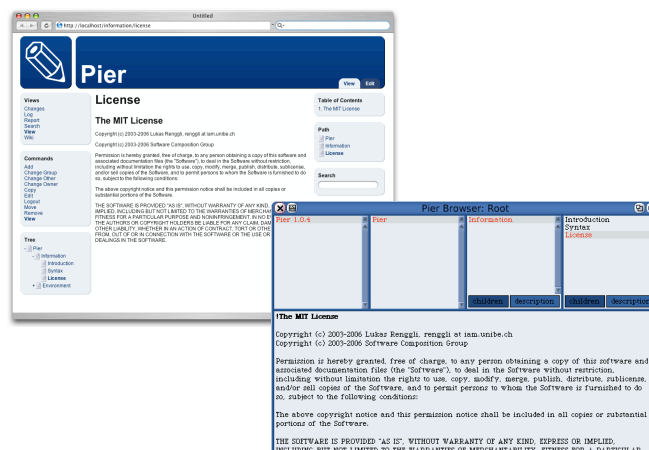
Untitled

http://localhost/information/license

Q-

Pier

View Edit

Views
Changes
Log
Report
Search
View
Wiki

Commands
Add
Change Group
Change Other
Change Owner
Copy
Edit
Logout
Move
Remove
View

Tree
Pier
Information
Introduction
Syntax
License
Environment

License

The MIT License

Copyright (c) 2003-2006 Lukas Renggli, renggli at iam.unibe.ch

Copyright (c) 2003-2006 Software Composition Group

Permission is hereby granted, free of charge, to any person obtaining a copy of this software and associated documentation files (the "Software"), to deal in the Software without restriction, including without limitation the rights to use, copy, modify, merge, publish, distribute, sublicense, and/or sell copies of the Software, and to permit persons to whom the Software is furnished to do so, subject to the following conditions:

The above copyright notice and this permission notice shall be included in all copies or substantial portions of the Software.

THE SOFTWARE IS PROVIDED "AS IS", WITHOUT WARRANTY OF ANY KIND, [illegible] IMPLIED, INCLUDING BUT NOT LIMITED TO THE WARRANTIES OF MERCHAN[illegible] FITNESS FOR A PARTICULAR PURPOSE AND NONINFRINGEMENT. IN NO E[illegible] THE AUTHORS OR COPYRIGHT HOLDERS BE LIABLE FOR ANY CLAIM, DAM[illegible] OTHER LIABILITY, WHETHER IN AN ACTION OF CONTRACT, TORT OR OTHE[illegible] FROM, OUT OF OR IN CONNECTION WITH THE SOFTWARE OR THE USE OR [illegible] DEALINGS IN THE SOFTWARE.

Table of Contents
1. The MIT License

Path
Pier
Information
License

Search

Pier Browser: Root

Pier 1.0.4

Pier

Information

Introduction
Syntax
License

children description children description

!The MIT License

Copyright (c) 2003-2006 Lukas Renggli, renggli at iam.unibe.ch
Copyright (c) 2003-2006 Software Composition Group

Permission is hereby granted, free of charge, to any person obtaining a copy of this software and associated documentation files (the "Software"), to deal in the Software without restriction, including without limitation the rights to use, copy, modify, merge, publish, distribute, sublicense, and/or sell copies of the Software, and to permit persons to whom the Software is furnished to do so, subject to the following conditions:

The above copyright notice and this permission notice shall be included in all copies or substantial portions of the Software.

THE SOFTWARE IS PROVIDED "AS IS", WITHOUT WARRANTY OF ANY KIND, EXPRESS OR IMPLIED, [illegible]